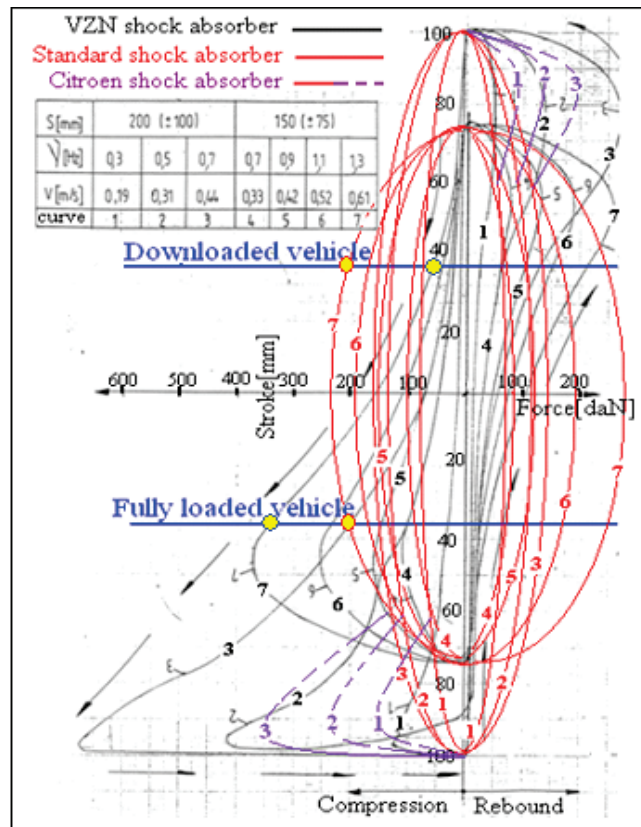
VZN shock absorber
Standard shock absorber
Citroen shock absorber

| S[mm] | 200 (±100) | | | 150 (±75) | | | |
|---|---|---|---|---|---|---|---|
| $\nu$[Hz] | 0,3 | 0,5 | 0,7 | 0,7 | 0,9 | 1,1 | 1,3 |
| V[m/s] | 0,19 | 0,31 | 0,44 | 0,33 | 0,42 | 0,52 | 0,61 |
| curve | 1 | 2 | 3 | 4 | 5 | 6 | 7 |

100
80
60
40
20
20
40
60
80
100

1 2 3
2
3
1
7
6
5
4

Downloaded vehicle

7
6
600 500 400 300 200 100 100 200
Stroke[mm]
Force[daN]

5
5
Fully loaded vehicle
7
6
5
4
7
6
5
4
3
3
2
2
1
4
3
2
1
1
3
2
3
2
1
1

Compression Rebound